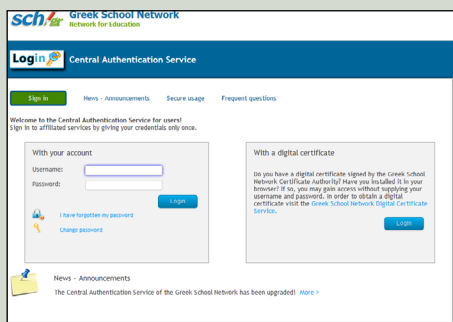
sch.gr Greek School Network
Network for Education

Login Central Authentication Service

Sign in | News - Announcements | Secure usage | Frequent questions

Welcome to the Central Authentication Service for users!
Sign in to affiliated services by giving your credentials only once.

With your account
Username:
Password:
Login
I have forgotten my password
Change password

With a digital certificate
Do you have a digital certificate signed by the Greek School Network Certificate Authority? Have you installed it in your browser? If so, you may gain access without supplying your username and password. In order to obtain a digital certificate visit the Greek School Network Digital Certificate Service.
Login

News - Announcements
The Central Authentication Service of the Greek School Network has been upgraded! More >